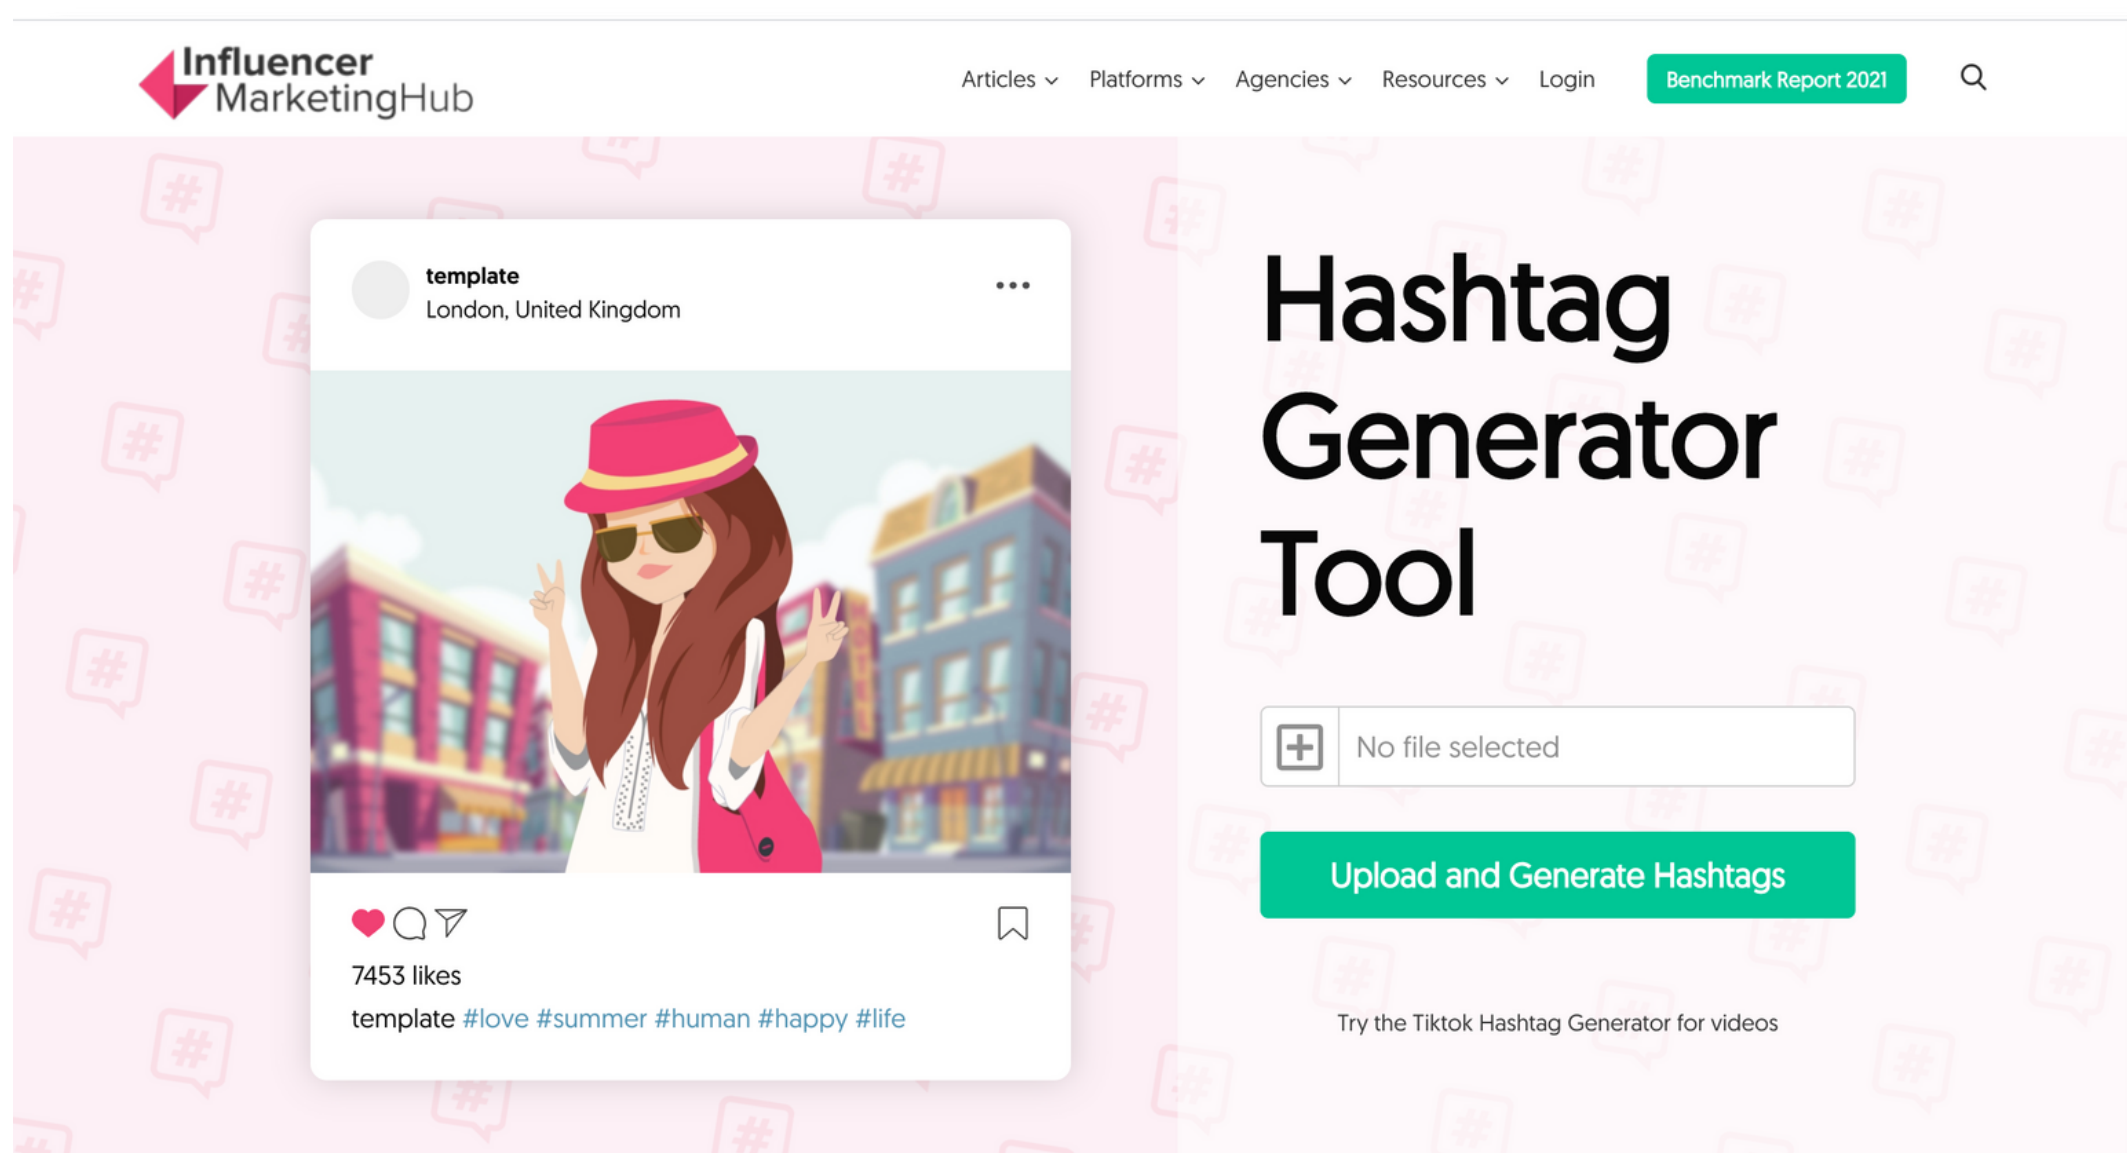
Influencer MarketingHub

Articles Platforms Agencies Resources Login Benchmark Report 2021

template
London, United Kingdom

7453 likes
template #love #summer #human #happy #life

Hashtag Generator Tool

No file selected

Upload and Generate Hashtags

Try the Tiktok Hashtag Generator for videos